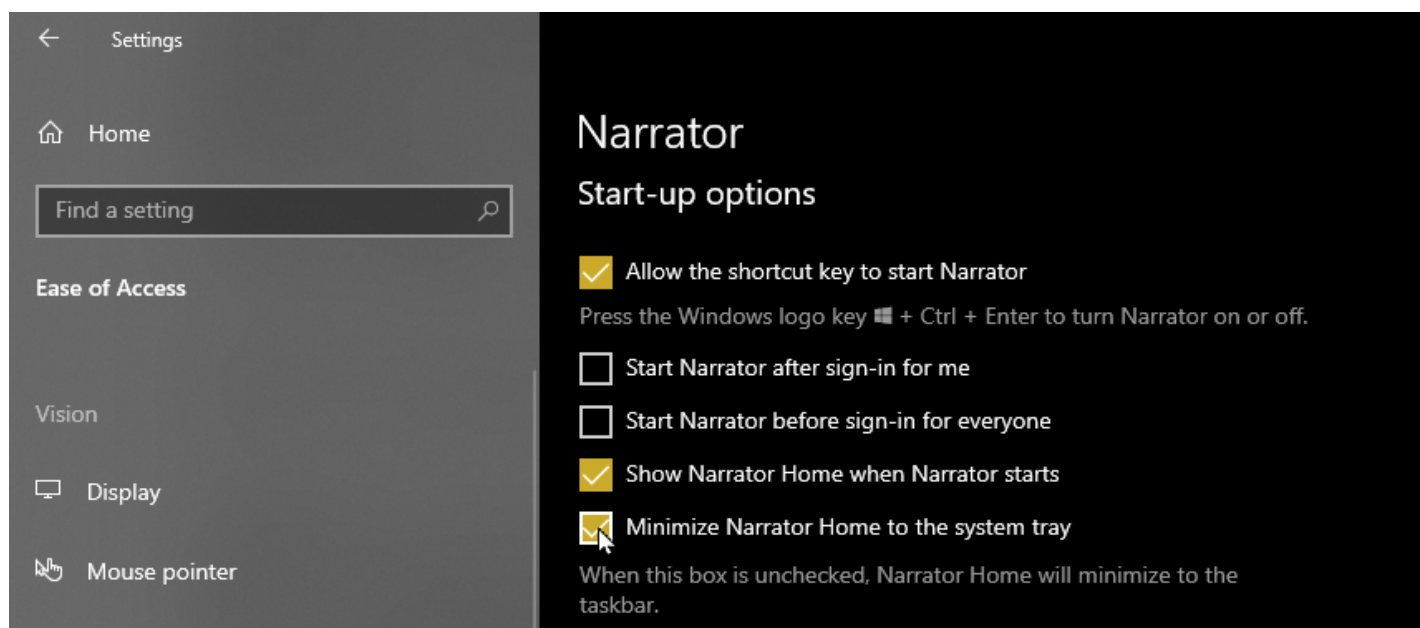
Settings

Home

Find a setting

Ease of Access

Vision

Display

Mouse pointer

Narrator

Start-up options

Allow the shortcut key to start Narrator

Press the Windows logo key + Ctrl + Enter to turn Narrator on or off.

Start Narrator after sign-in for me

Start Narrator before sign-in for everyone

Show Narrator Home when Narrator starts

Minimize Narrator Home to the system tray

When this box is unchecked, Narrator Home will minimize to the taskbar.